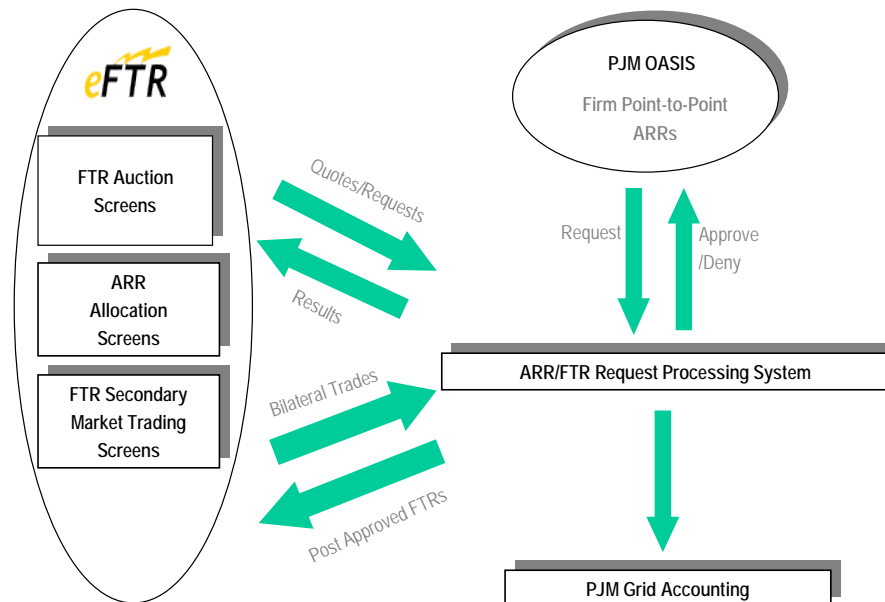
eFTR

FTR Auction Screens

ARR Allocation Screens

FTR Secondary Market Trading Screens

Quotes/Requests

Results

Bilateral Trades

Post Approved FTRs

PJM OASIS

Firm Point-to-Point ARRs

Request

Approve /Deny

ARR/FTR Request Processing System

PJM Grid Accounting